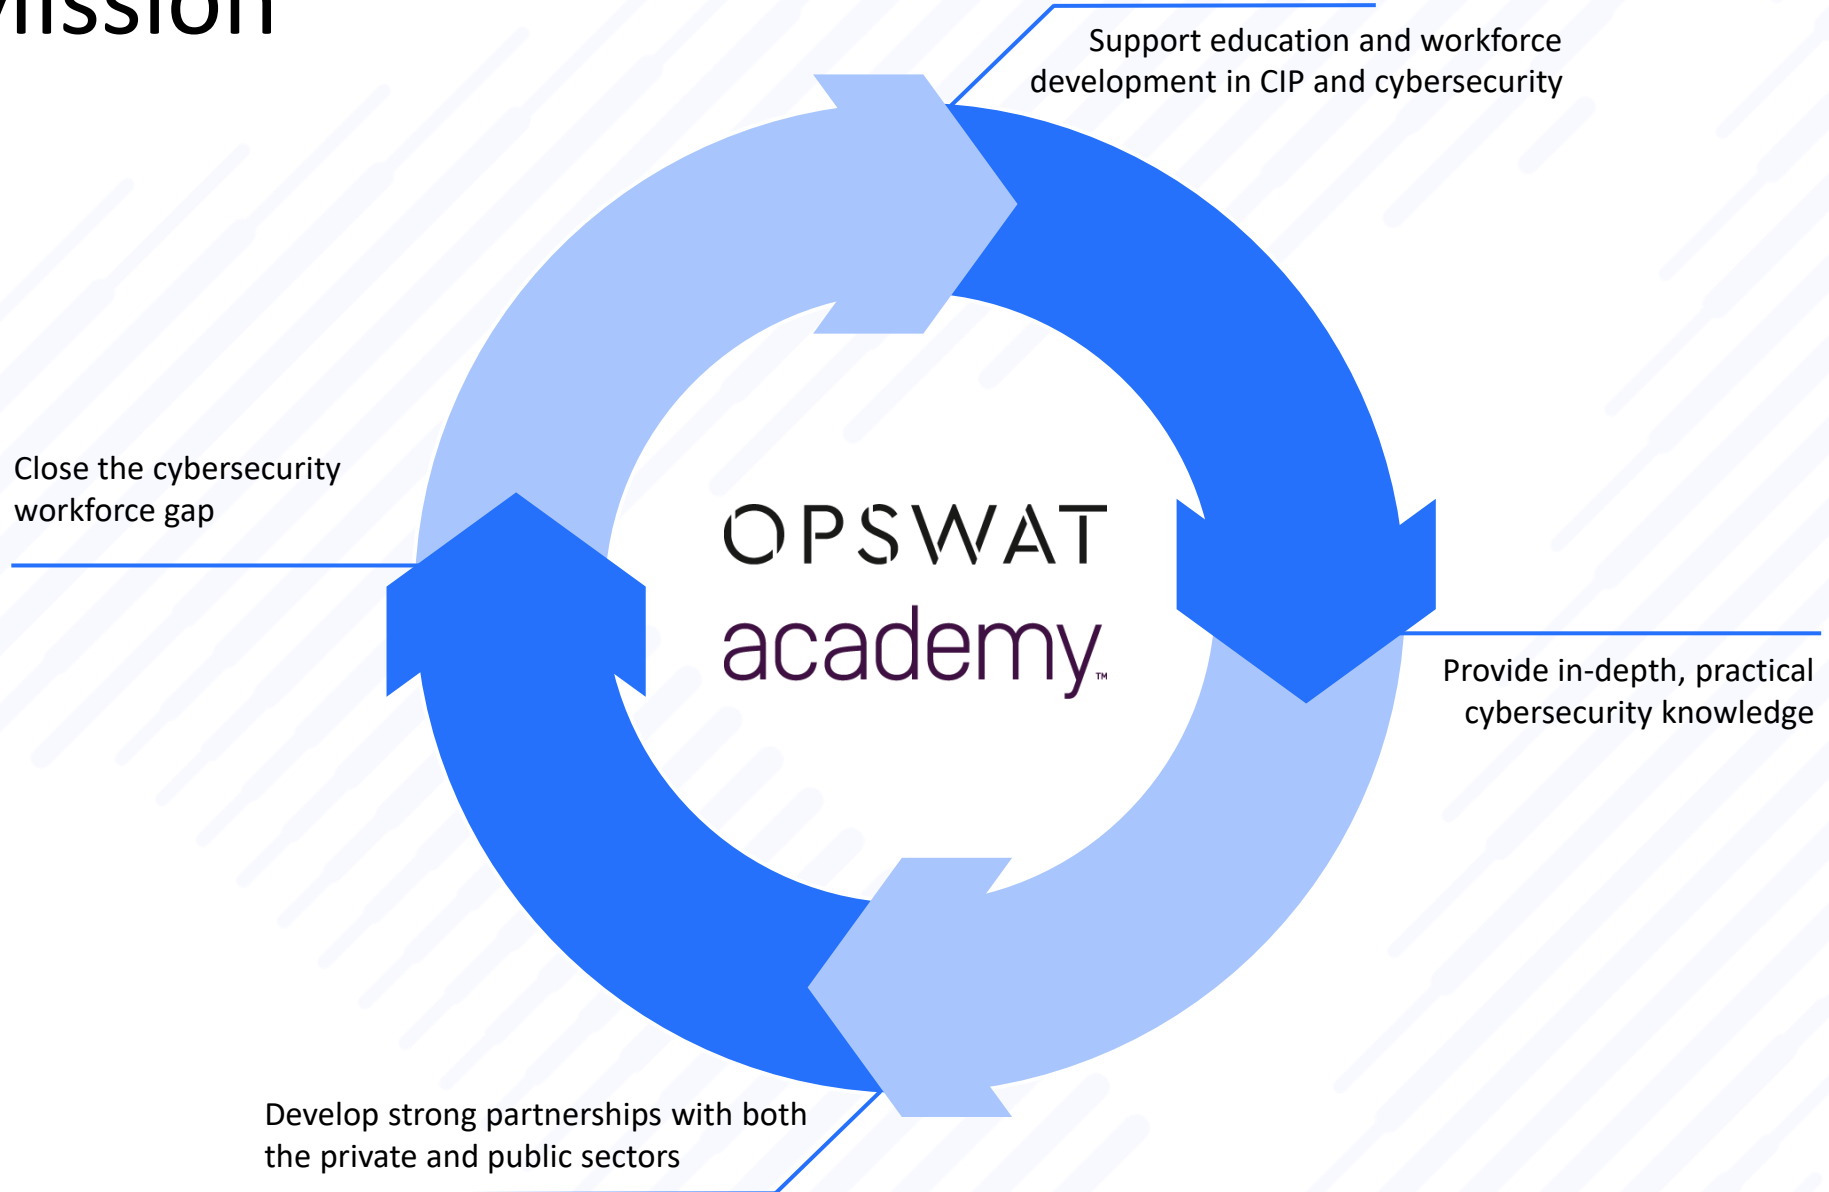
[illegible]ission

Support education and workforce development in CIP and cybersecurity

Close the cybersecurity workforce gap

OPSWAT
academy™

Provide in-depth, practical cybersecurity knowledge

Develop strong partnerships with both the private and public sectors